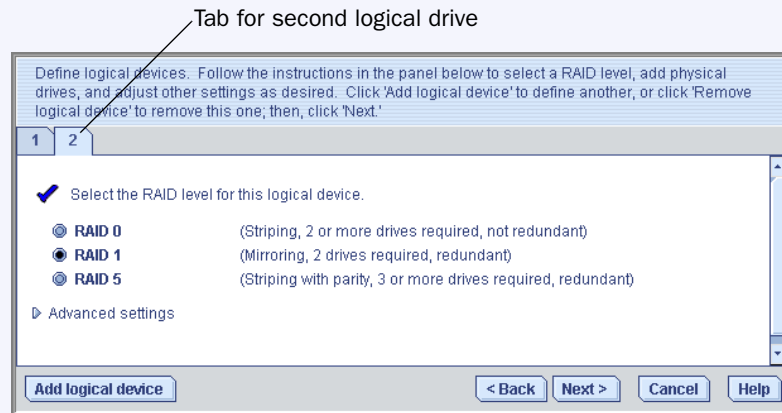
Tab for second logical drive

Define logical devices. Follow the instructions in the panel below to select a RAID level, add physical drives, and adjust other settings as desired. Click 'Add logical device' to define another, or click 'Remove logical device' to remove this one; then, click 'Next.'

1 2

Select the RAID level for this logical device.

| | |
|---|---|
| RAID 0 | (Striping, 2 or more drives required, not redundant) |
| RAID 1 | (Mirroring, 2 drives required, redundant) |
| RAID 5 | (Striping with parity, 3 or more drives required, redundant) |

Advanced settings

Add logical device

<Back Next> Cancel Help